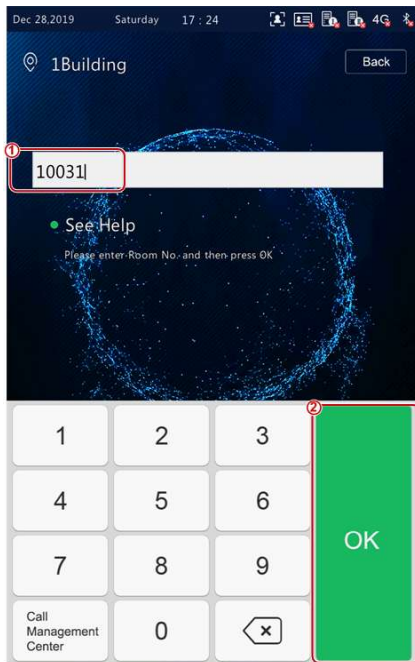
Dec 28,2019 Saturday 17 : 24

4G

1Building

Back

①

10031

See Help

Please enter Room No. and then press OK

②

| 1 | 2 | 3 |
|---|---|---|
| 4 | 5 | 6 |
| 7 | 8 | 9 |
| Call Management Center | 0 | ⌫ |

OK